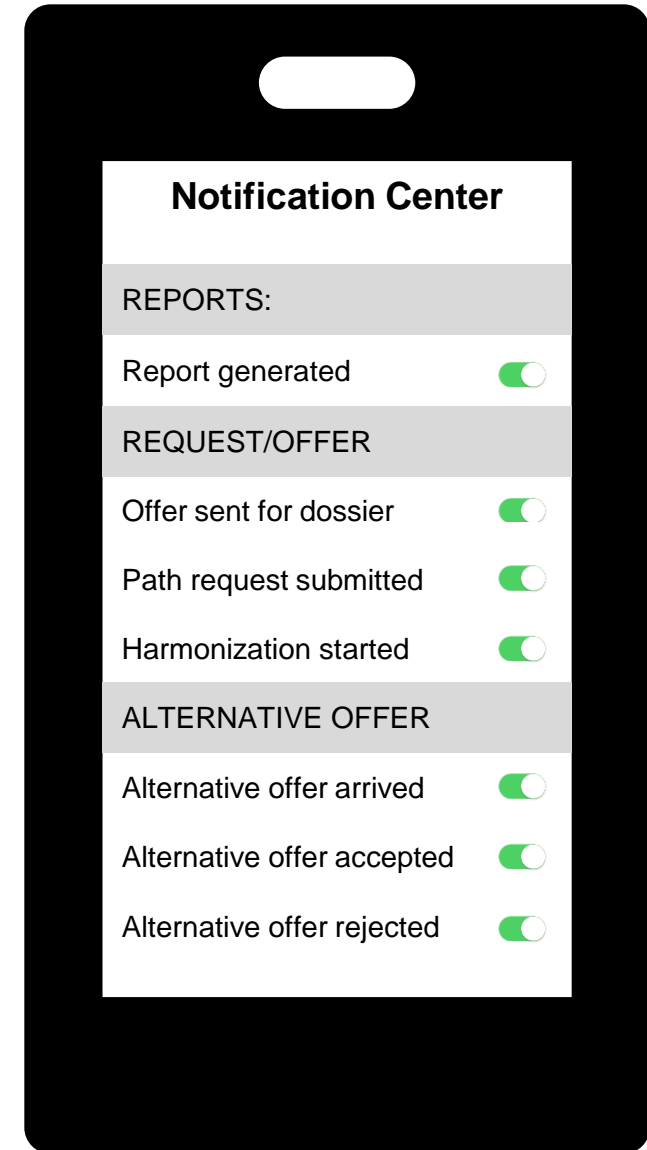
Notification Center

REPORTS:

Report generated

REQUEST/OFFER

Offer sent for dossier

Path request submitted

Harmonization started

ALTERNATIVE OFFER

Alternative offer arrived

Alternative offer accepted

Alternative offer rejected